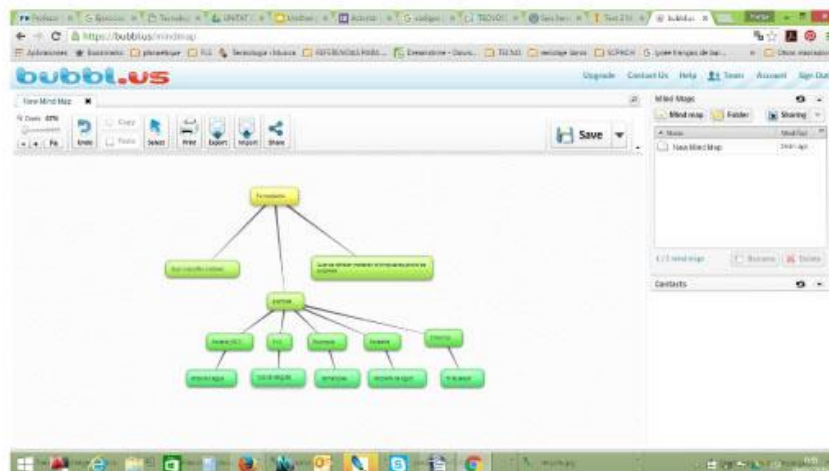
https://bubbl.us/mindmap

bubbl.us

Upgrade Contact Us Help Team Account Sign Out

New Mind Map

Undo Copy Paste Select Print Export Import Share

Save

Mind Maps

Mind map Folder Sharing

Name Modified

New Mind Map

Rename Delete

Contacts

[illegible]

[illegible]

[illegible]

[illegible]

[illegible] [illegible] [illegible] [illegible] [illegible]

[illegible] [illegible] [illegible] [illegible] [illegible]